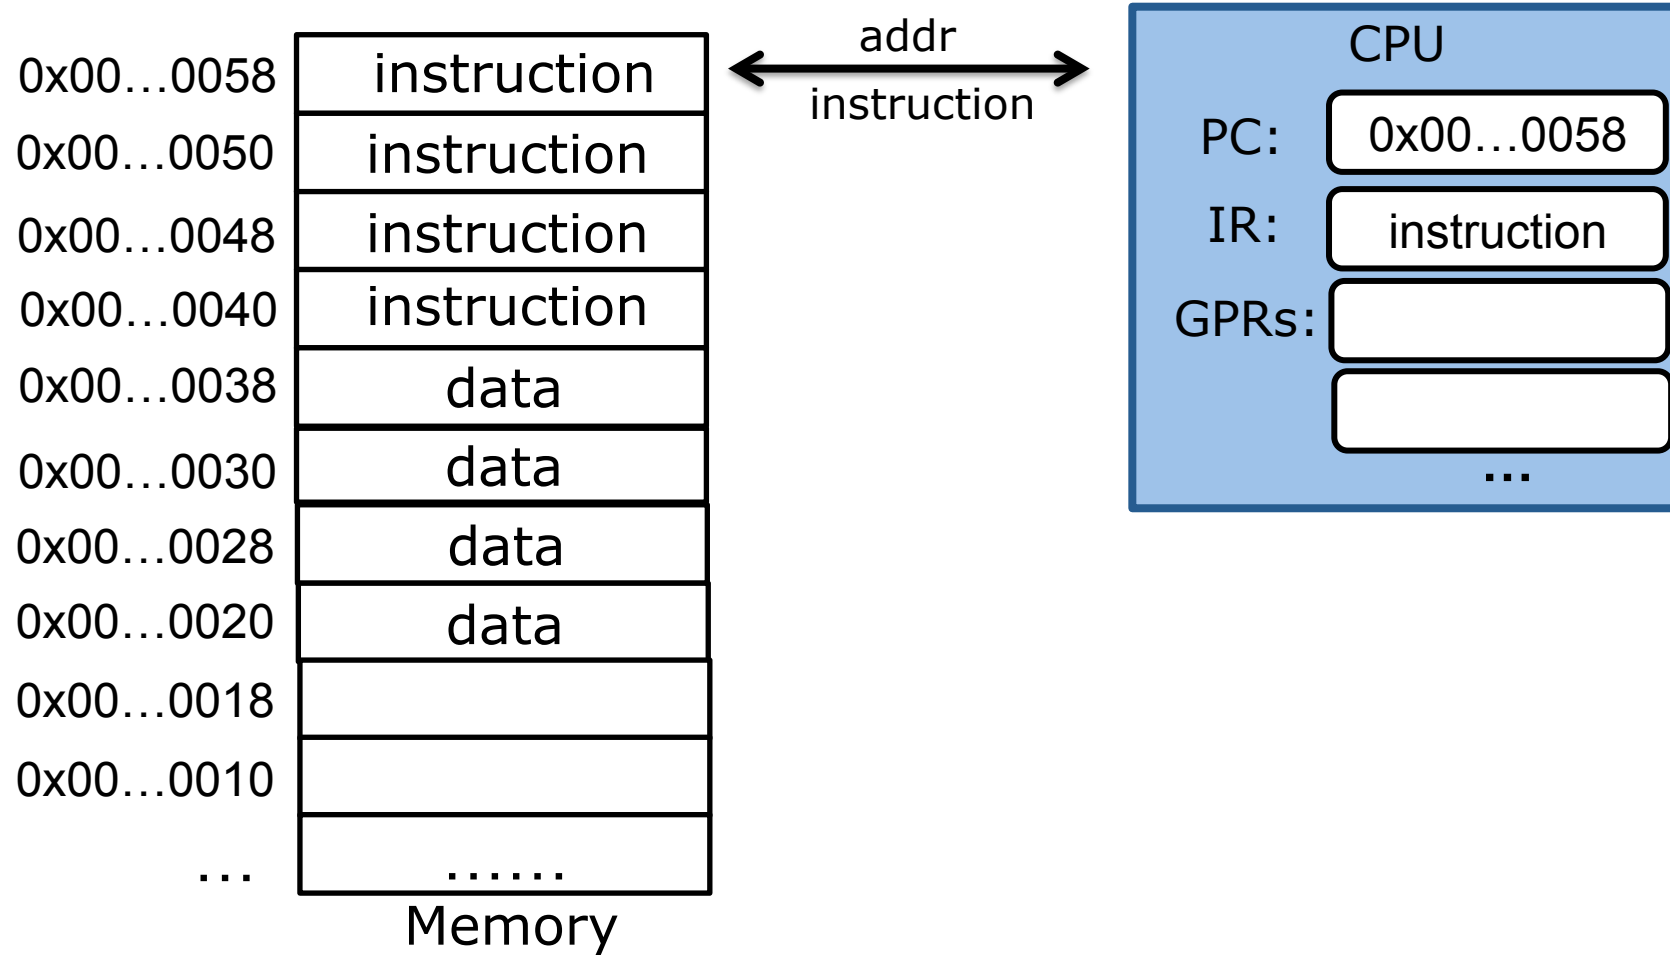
| 0x00…0058 | instruction |
|---|---|
| 0x00…0050 | instruction |
| 0x00…0048 | instruction |
| 0x00…0040 | instruction |
| 0x00…0038 | data |
| 0x00…0030 | data |
| 0x00…0028 | data |
| 0x00…0020 | data |
| 0x00…0018 | |
| 0x00…0010 | |
| … | …… |

Memory

addr

instruction

CPU

PC: 0x00…0058

IR: instruction

GPRs:

…